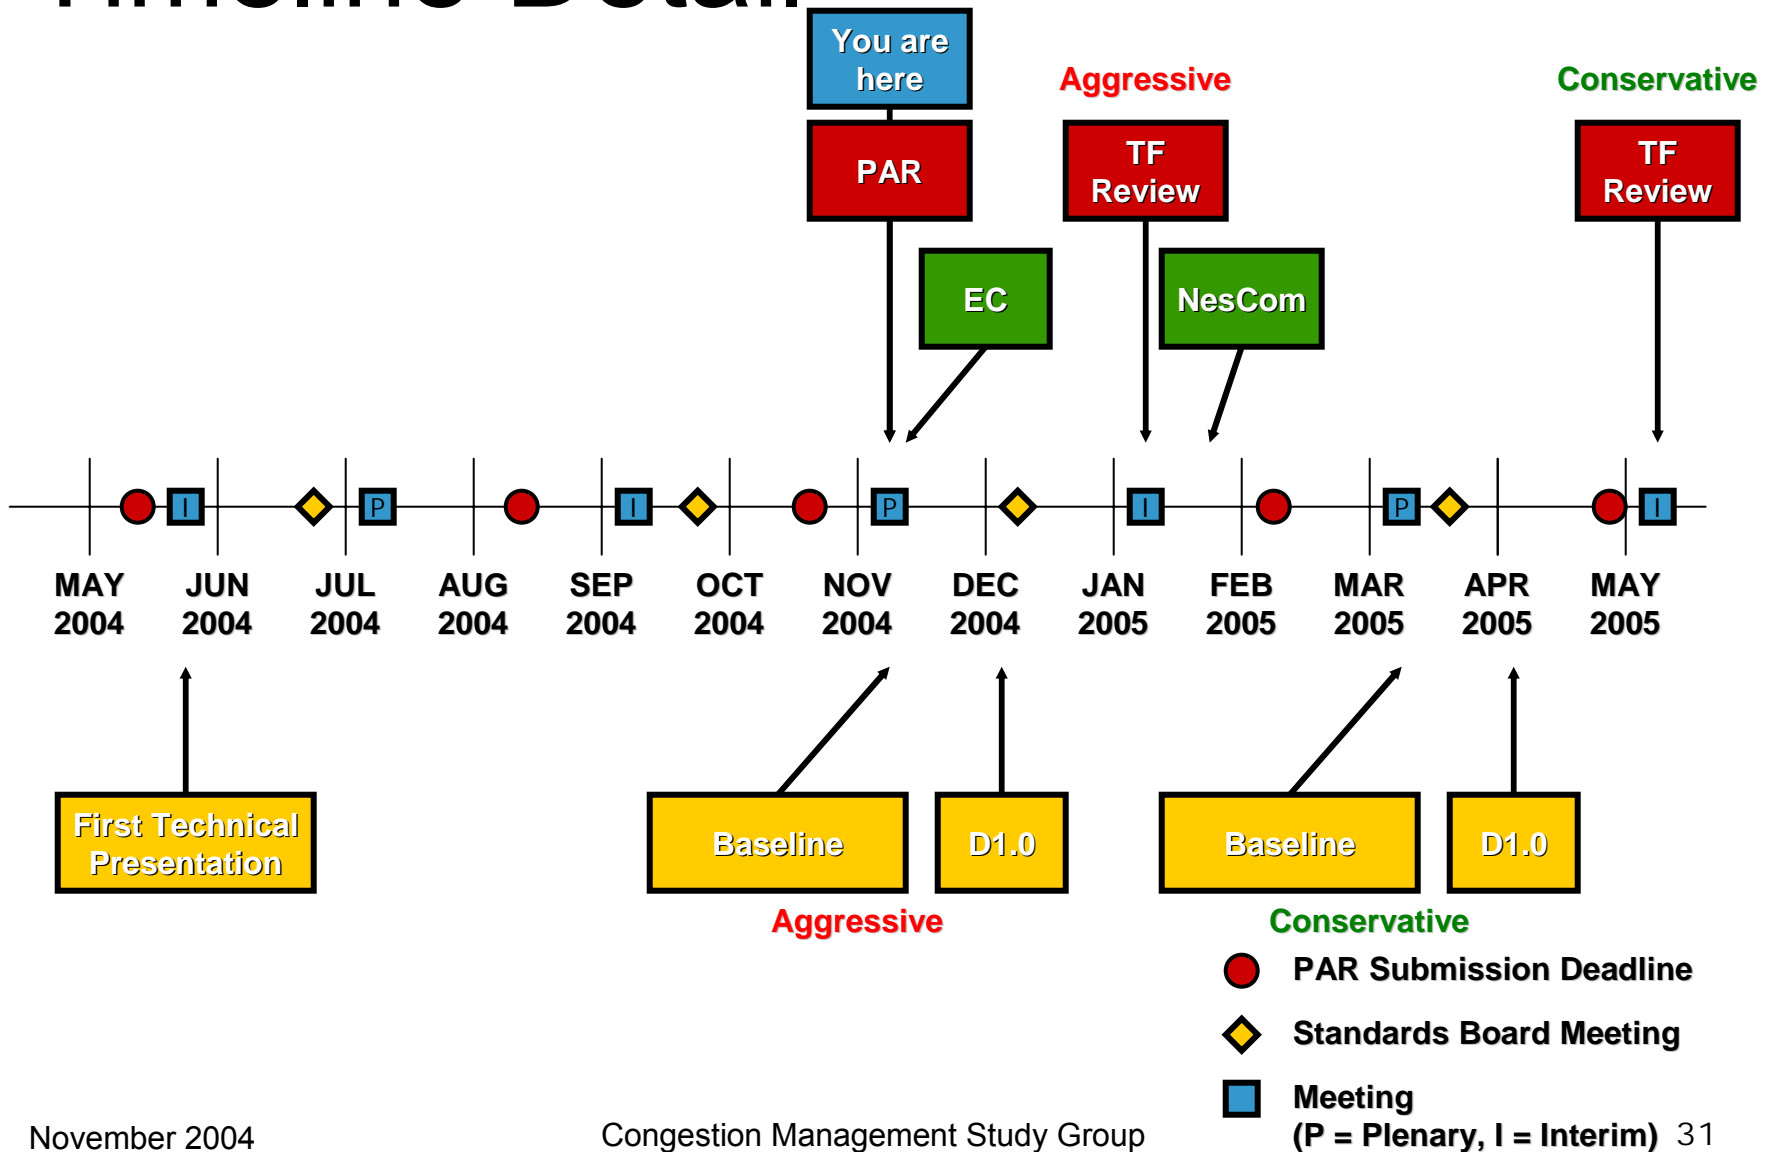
You are here

Aggressive

Conservative

PAR

TF Review

TF Review

EC

NesCom

I P P I P I P I

| MAY 2004 | JUN 2004 | JUL 2004 | AUG 2004 | SEP 2004 | OCT 2004 | NOV 2004 | DEC 2004 | JAN 2005 | FEB 2005 | MAR 2005 | APR 2005 | MAY 2005 |
|---|---|---|---|---|---|---|---|---|---|---|---|---|

First Technical Presentation

Baseline

D1.0

Baseline

D1.0

Aggressive

Conservative

PAR Submission Deadline

Standards Board Meeting

Meeting (P = Plenary, I = Interim)

November 2004

Congestion Management Study Group

31